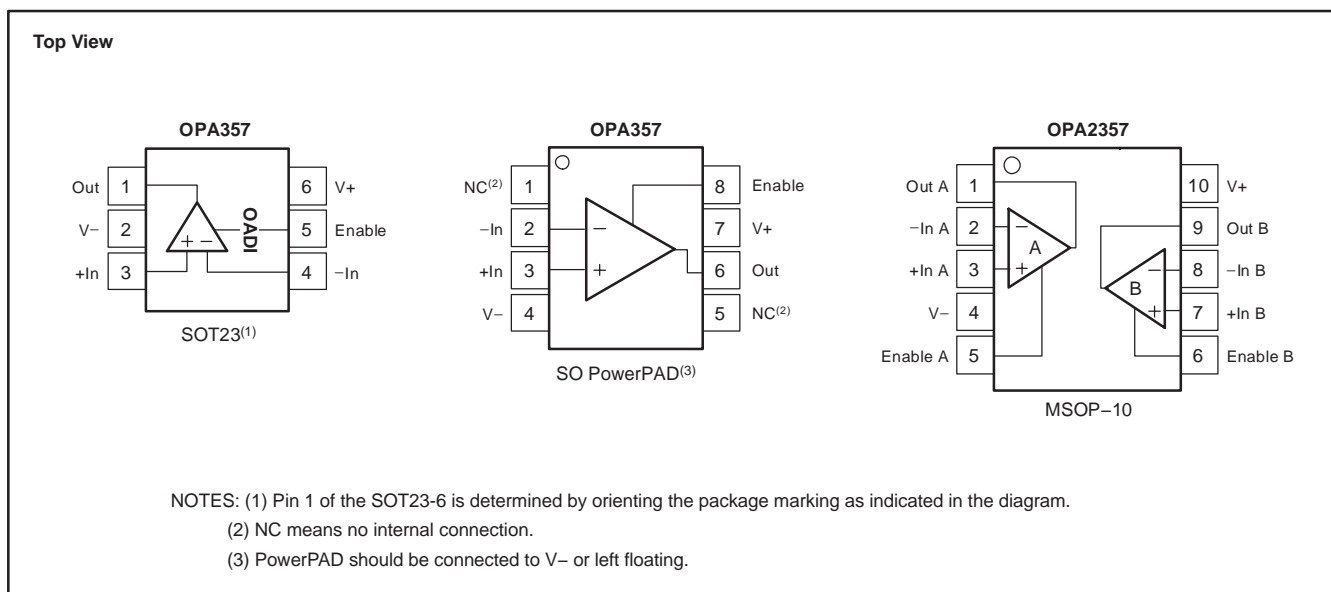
Top View

OPA357

Out 1
V− 2
+In 3

6 V+
5 Enable
4 −In

OADI

+ −

SOT23$^{(1)}$

OPA357

NC$^{(2)}$ 1
−In 2
+In 3
V− 4

8 Enable
7 V+
6 Out
5 NC$^{(2)}$

−
+

SO PowerPAD$^{(3)}$

OPA2357

Out A 1
−In A 2
+In A 3
V− 4
Enable A 5

10 V+
9 Out B
8 −In B
7 +In B
6 Enable B

A
B
−
+
−
+

MSOP−10

NOTES: (1) Pin 1 of the SOT23-6 is determined by orienting the package marking as indicated in the diagram.
(2) NC means no internal connection.
(3) PowerPAD should be connected to V− or left floating.